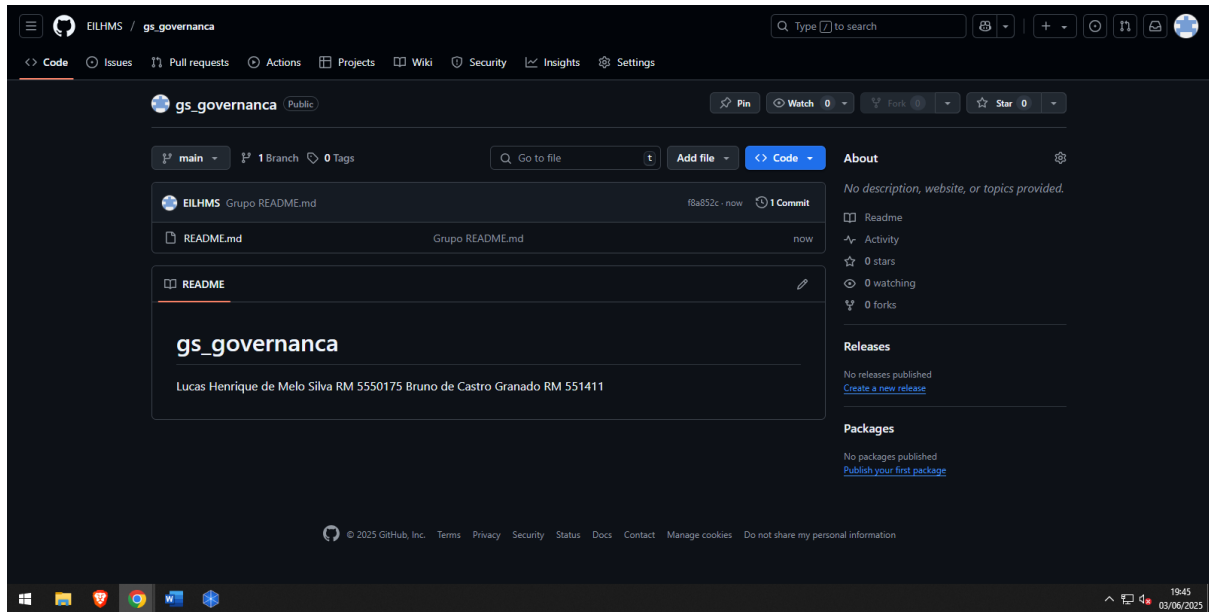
EILHMS / gs_governanca

Type / to search

Code Issues Pull requests Actions Projects Wiki Security Insights Settings

gs_governanca Public

Pin Watch 0 Fork 0 Star 0

main 1 Branch 0 Tags

Go to file t

Add file

Code

EILHMS Grupo README.md f8a852c · now 1 Commit

README.md Grupo README.md now

README

gs_governanca

Lucas Henrique de Melo Silva RM 5550175 Bruno de Castro Granado RM 551411

About

No description, website, or topics provided.

Readme

Activity

0 stars

0 watching

0 forks

Releases

No releases published

Create a new release

Packages

No packages published

Publish your first package

© 2025 GitHub, Inc. Terms Privacy Security Status Docs Contact Manage cookies Do not share my personal information

19:45
03/06/2025